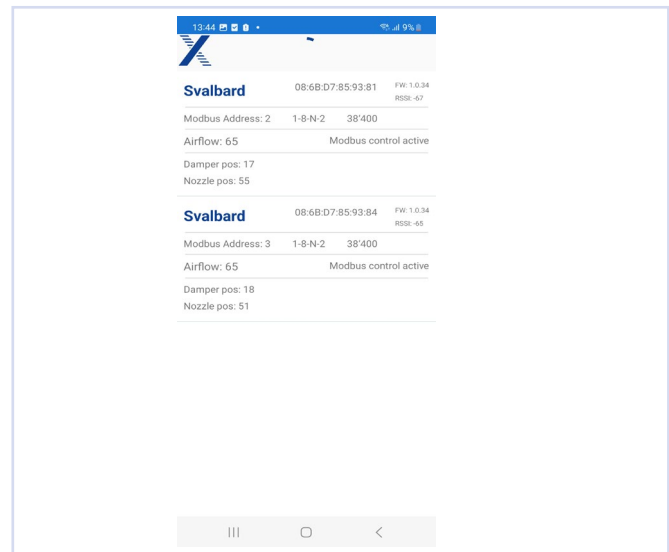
13:44 • 9%

Svalbard 08:6B:D7:85:93:81 FW: 1.0.34 RSSI: -67

Modbus Address: 2 1-8-N-2 38'400

Airflow: 65 Modbus control active

Damper pos: 17
Nozzle pos: 55

Svalbard 08:6B:D7:85:93:84 FW: 1.0.34 RSSI: -65

Modbus Address: 3 1-8-N-2 38'400

Airflow: 65 Modbus control active

Damper pos: 18
Nozzle pos: 51

|||